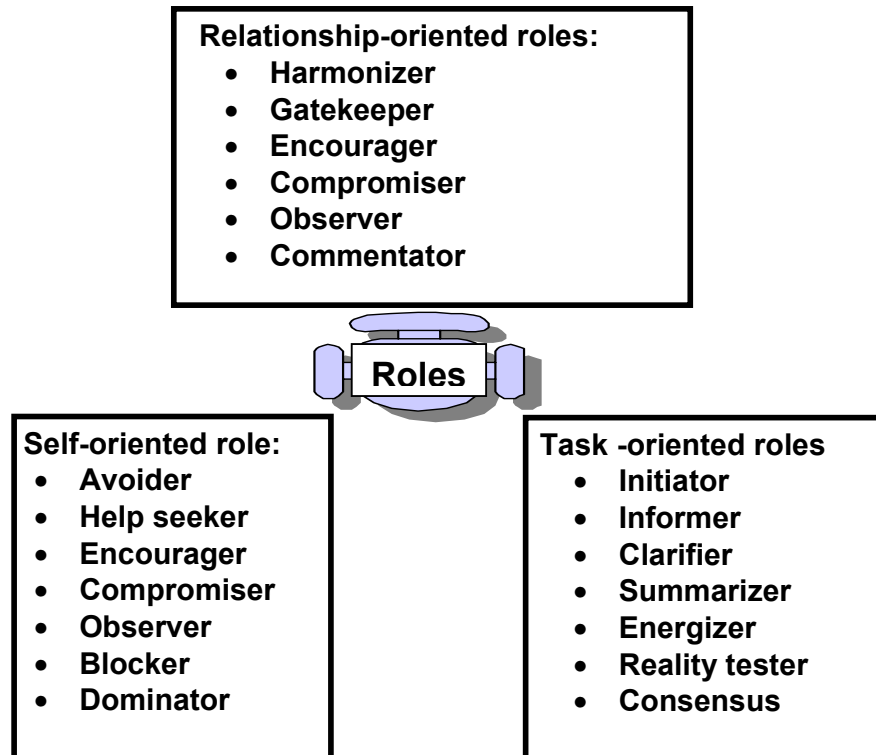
Relationship-oriented roles:
- Harmonizer
- Gatekeeper
- Encourager
- Compromiser
- Observer
- Commentator

Roles

Self-oriented role:
- Avoider
- Help seeker
- Encourager
- Compromiser
- Observer
- Blocker
- Dominator

Task -oriented roles
- Initiator
- Informer
- Clarifier
- Summarizer
- Energizer
- Reality tester
- Consensus